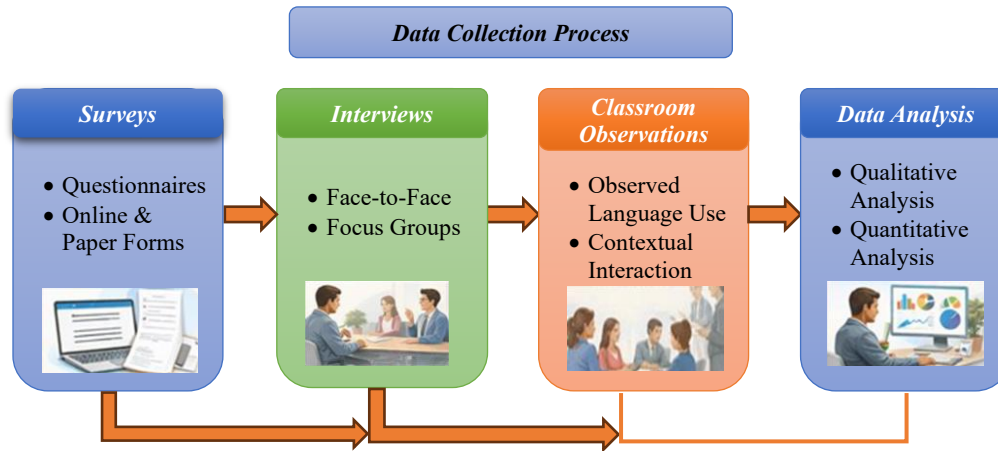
Data Collection Process

Surveys
- Questionnaires
- Online & Paper Forms

Interviews
- Face-to-Face
- Focus Groups

Classroom Observations
- Observed Language Use
- Contextual Interaction

Data Analysis
- Qualitative Analysis
- Quantitative Analysis